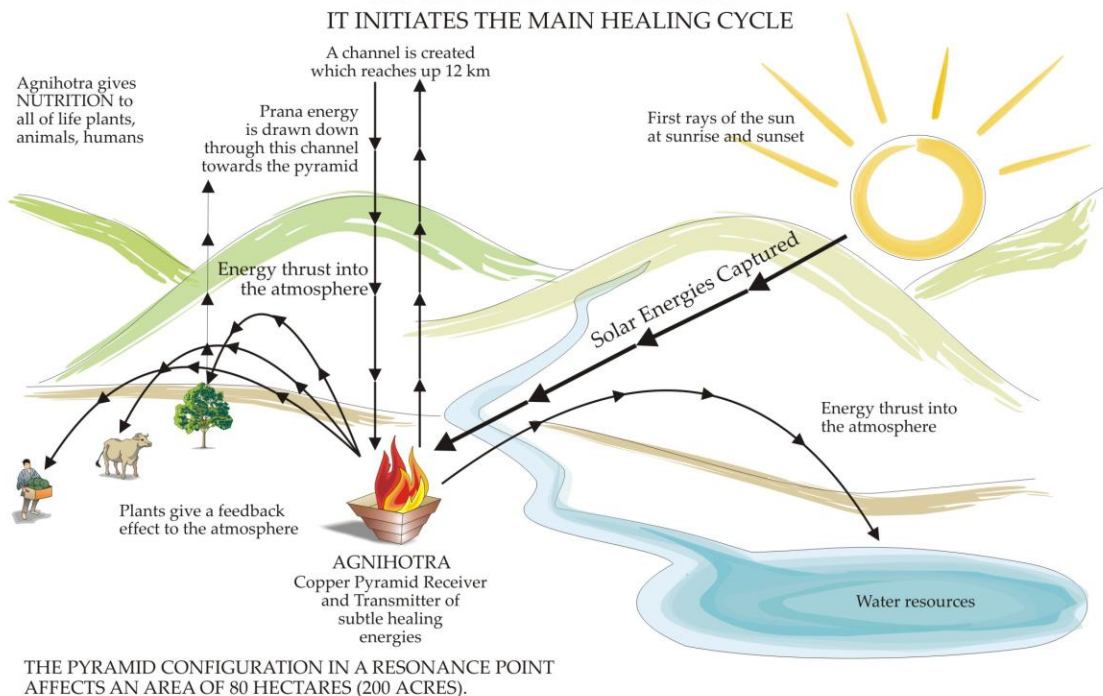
IT INITIATES THE MAIN HEALING CYCLE

A channel is created which reaches up 12 km

Agnihotra gives NUTRITION to all of life plants, animals, humans

Prana energy is drawn down through this channel towards the pyramid

First rays of the sun at sunrise and sunset

Solar Energies Captured

Energy thrust into the atmosphere

Energy thrust into the atmosphere

Plants give a feedback effect to the atmosphere

AGNIHOTRA
Copper Pyramid Receiver and Transmitter of subtle healing energies

Water resources

THE PYRAMID CONFIGURATION IN A RESONANCE POINT AFFECTS AN AREA OF 80 HECTARES (200 ACRES).